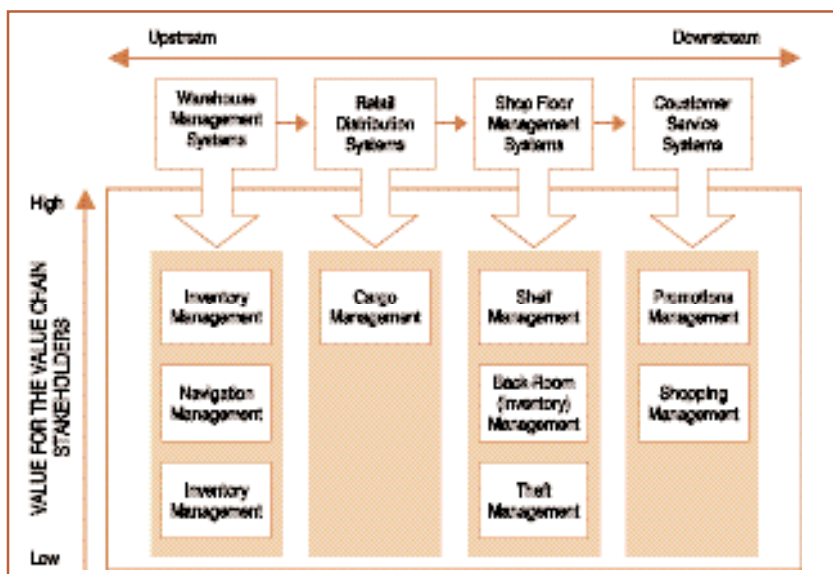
Upstream

Downstream

Warehouse Management Systems

Retail Distribution Systems

Shop Floor Management Systems

Coustomer Service Systems

High

VALUE FOR THE VALUE CHAIN STAKEHOLDERS

Low

Inventory Management

Navigation Management

Inventory Management

Cargo Management

Shelf Management

Back Room (Inventory) Management

Theft Management

Promotions Management

Shopping Management